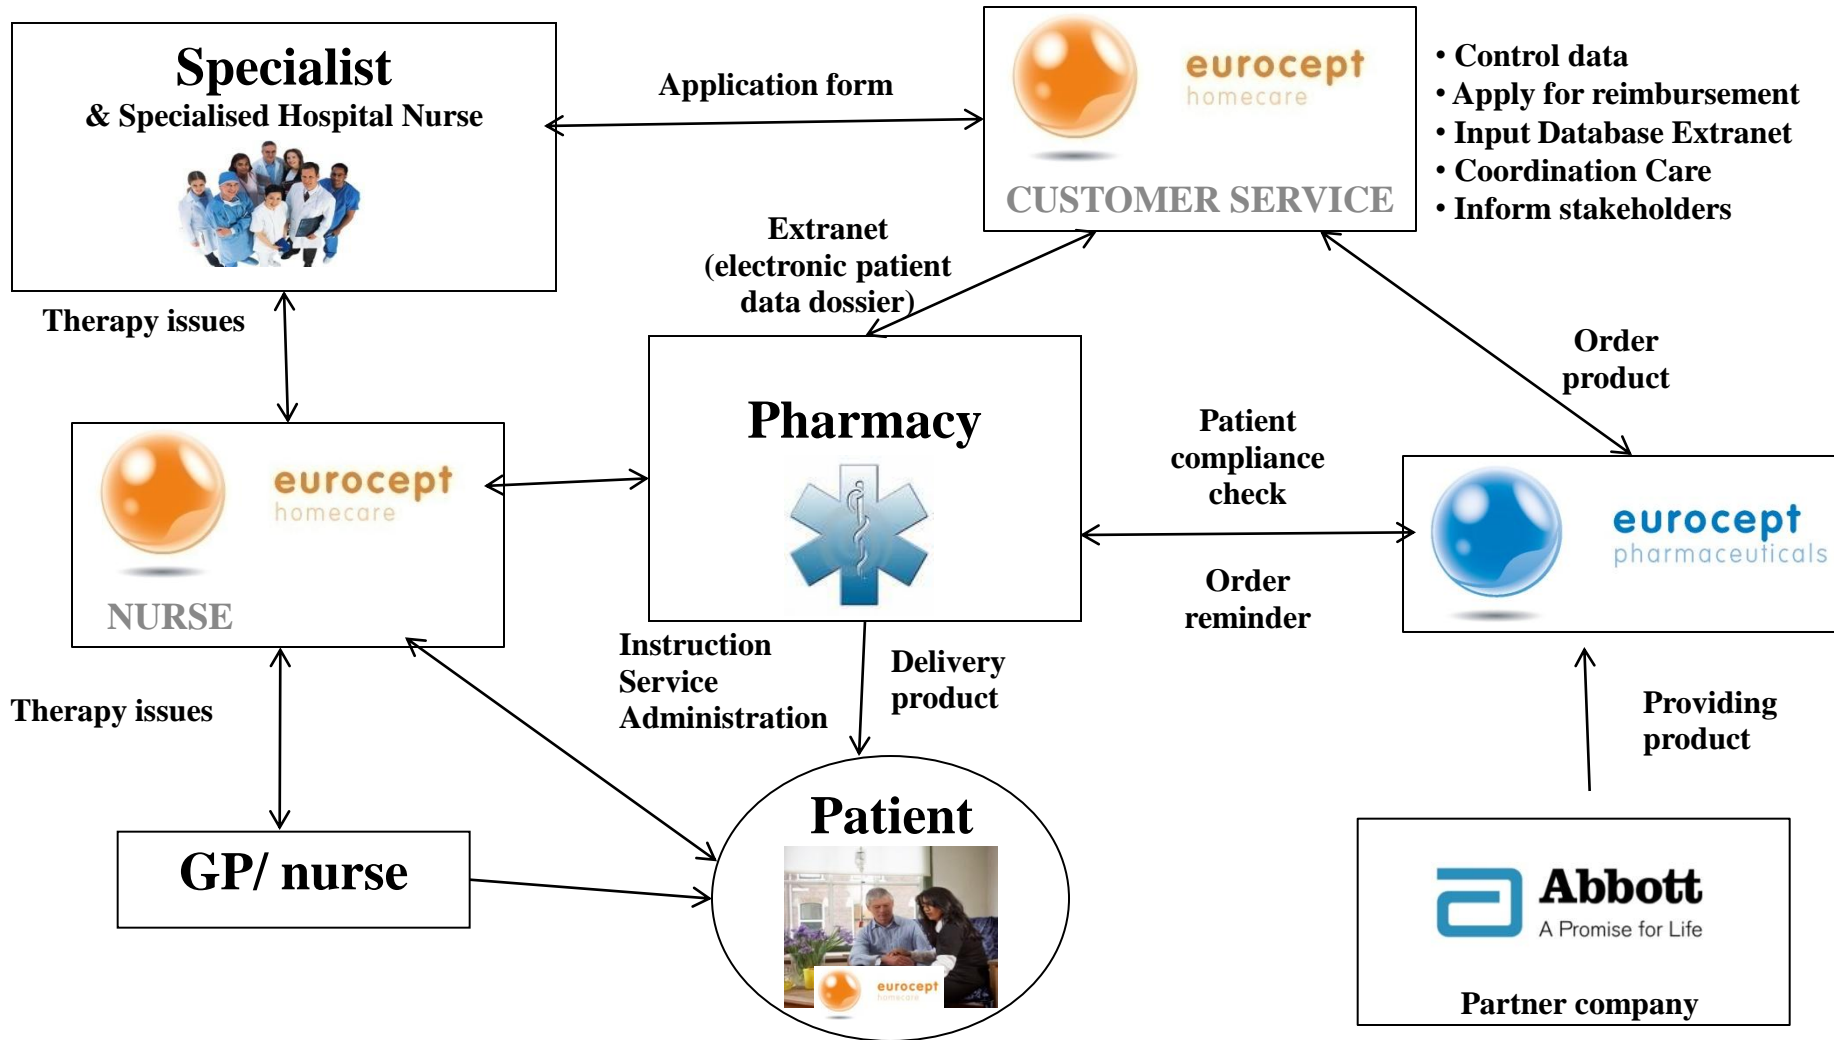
Specialist
& Specialised Hospital Nurse

Application form

eurocept
homecare
CUSTOMER SERVICE

• Control data
• Apply for reimbursement
• Input Database Extranet
• Coordination Care
• Inform stakeholders

Extranet
(electronic patient data dossier)

Therapy issues

Pharmacy

Order product

eurocept
homecare
NURSE

Patient compliance check

eurocept
pharmaceuticals

Order reminder

Instruction
Service
Administration

Delivery product

Therapy issues

Providing product

Patient

eurocept
homecare

GP/ nurse

Abbott
A Promise for Life
Partner company